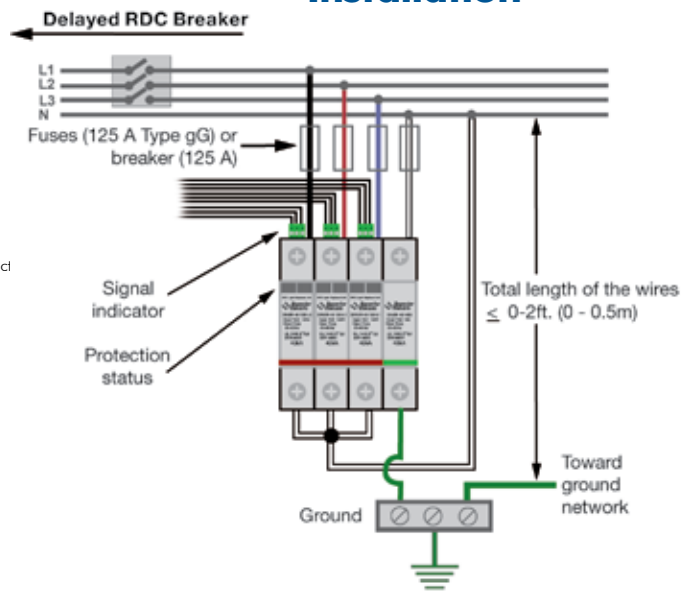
Installation

Delayed RDC Breaker

L1
L2
L3
N

Fuses (125 A Type gG) or breaker (125 A)

cl

Signal indicator

Protection status

Total length of the wires $\leq$ 0-2ft. (0 - 0.5m)

Toward ground network

Ground